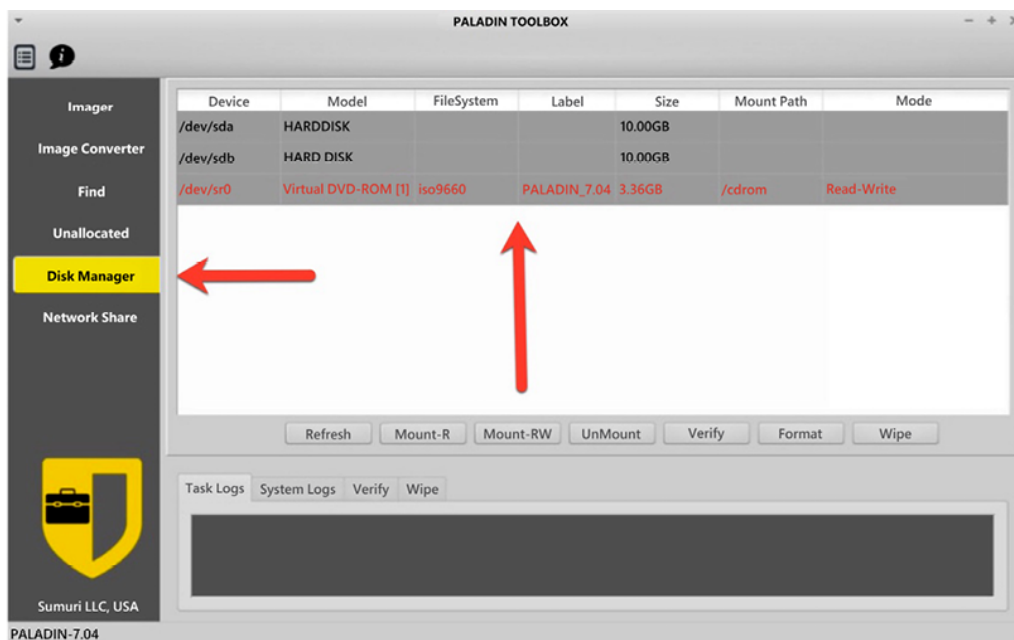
PALADIN TOOLBOX

Imager
Image Converter
Find
Unallocated
Disk Manager
Network Share

| Device | Model | FileSystem | Label | Size | Mount Path | Mode |
|---|---|---|---|---|---|---|
| /dev/sda | HARDDISK | | | 10.00GB | | |
| /dev/sdb | HARD DISK | | | 10.00GB | | |
| /dev/sr0 | Virtual DVD-ROM [1] | iso9660 | PALADIN_7.04 | 3.36GB | /cdrom | Read-Write |

Refresh Mount-R Mount-RW UnMount Verify Format Wipe

Task Logs System Logs Verify Wipe

Sumuri LLC, USA

PALADIN-7.04